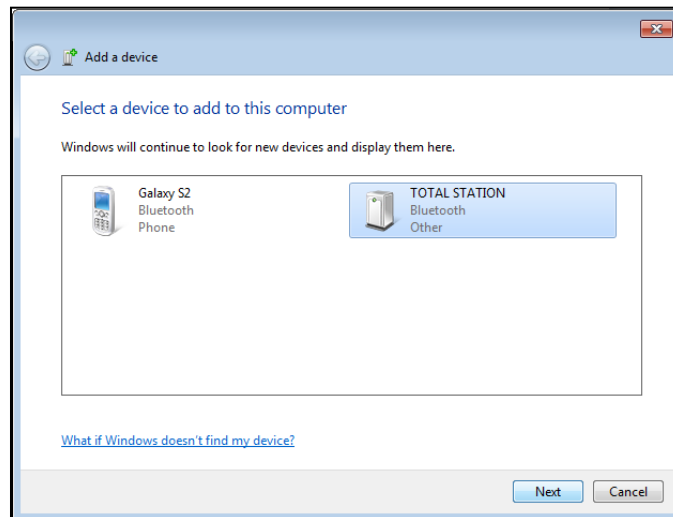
Add a device

Select a device to add to this computer

Windows will continue to look for new devices and display them here.

Galaxy S2
Bluetooth
Phone

TOTAL STATION
Bluetooth
Other

What if Windows doesn't find my device?

Next
Cancel